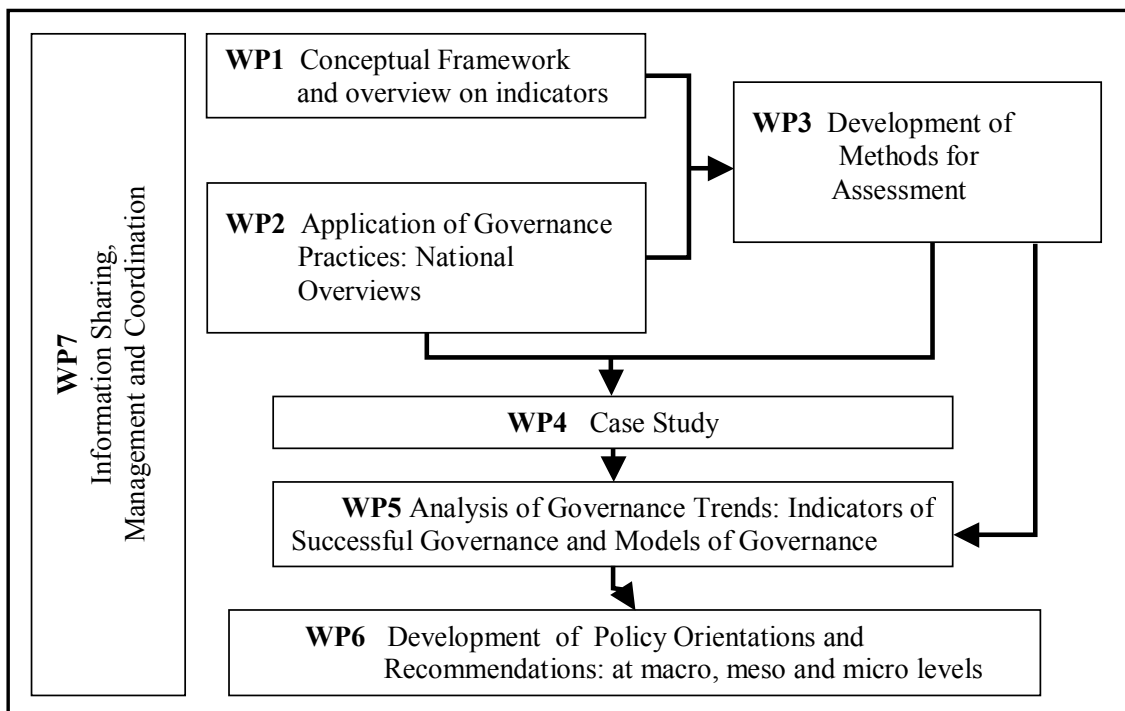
WP7
Information Sharing, Management and Coordination

WP1 Conceptual Framework and overview on indicators

WP3 Development of Methods for Assessment

WP2 Application of Governance Practices: National Overviews

WP4 Case Study

WP5 Analysis of Governance Trends: Indicators of Successful Governance and Models of Governance

WP6 Development of Policy Orientations and Recommendations: at macro, meso and micro levels